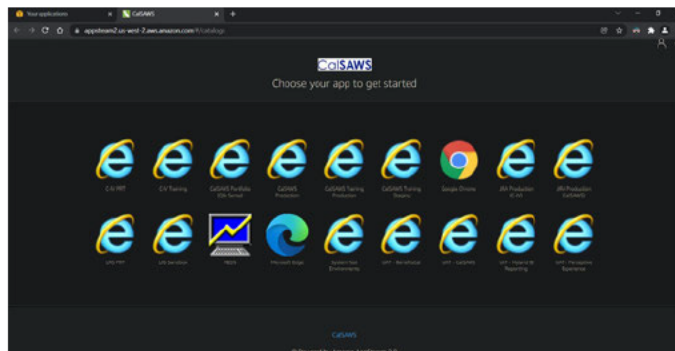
Your applications
CalSAWS
appstream2.us-west-2.aws.amazon.com/#/catalogs

CalSAWS
Choose your app to get started

C-IV PRT
C-IV Training
CalSAWS Portfolio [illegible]
CalSAWS Production
CalSAWS Training Production
CalSAWS Training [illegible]
Google Chrome
JIRA Production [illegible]
JIRA Production CalSAWS

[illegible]
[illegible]
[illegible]
Microsoft Edge
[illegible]
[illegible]
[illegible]
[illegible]
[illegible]

CalSAWS
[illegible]